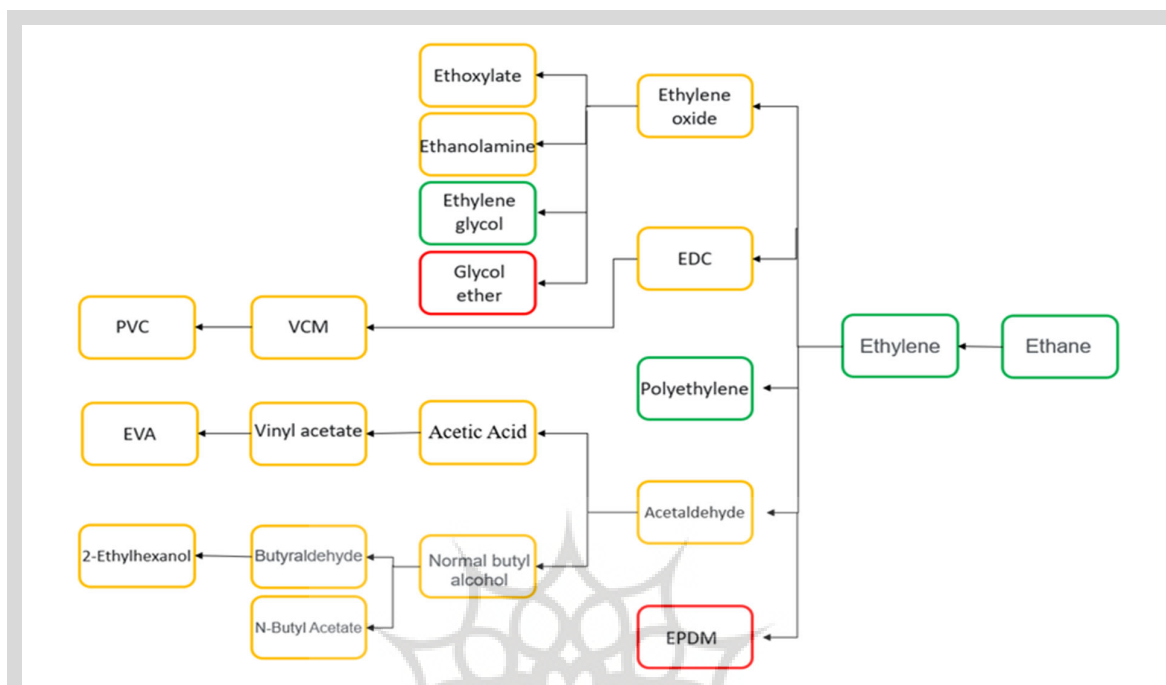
Ethoxylate
Ethylene oxide
Ethanolamine
Ethylene glycol
Glycol ether
EDC
PVC
VCM
Ethylene
Ethane
Polyethylene
EVA
Vinyl acetate
Acetic Acid
Acetaldehyde
2-Ethylhexanol
Butyraldehyde
Normal butyl alcohol
N-Butyl Acetate
EPDM